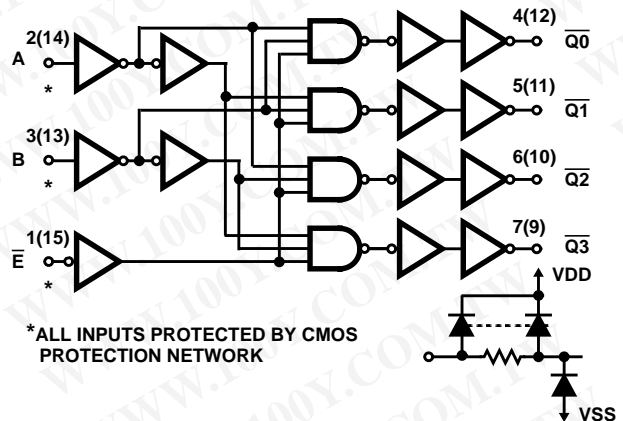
2(14)
A
*
3(13)
B
*
1(15)
$\overline{E}$
*
4(12)
$\overline{Q0}$
5(11)
$\overline{Q1}$
6(10)
$\overline{Q2}$
7(9)
$\overline{Q3}$
VDD
VSS
*ALL INPUTS PROTECTED BY CMOS PROTECTION NETWORK
WWW.100Y.COM.TW